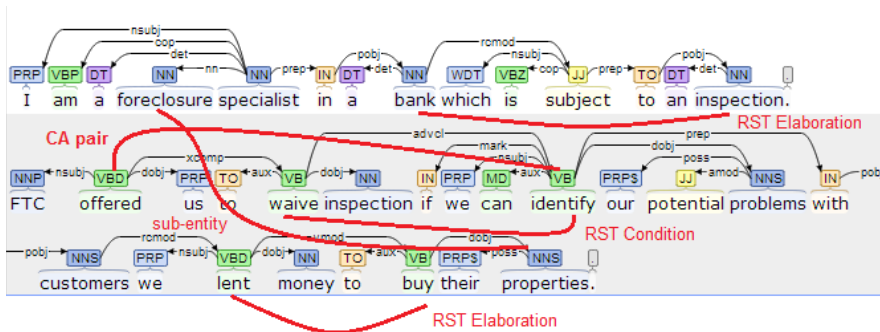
nsubj
cop
det
nn
prep
pobj
det
rcmod
nsubj
cop
prep
pobj
det
PRP VBP DT NN NN IN DT NN WDT VBZ JJ TO DT NN .
I am a foreclosure specialist in a bank which is subject to an inspection.
RST Elaboration

CA pair
advcl
mark
prep
dobj
nsubj
poss
xcomp
nsubj
dobj
aux
dobj
aux
amod
pob
NNP VBD PRP TO VB NN IN PRP MD VB PRP$ JJ NNS IN
FTC offered us to waive inspection if we can identify our potential problems with
sub-entity
RST Condition

pobj
rcmod
vmod
dobj
nsubj
dobj
aux
poss
NNS PRP VBD NN TO VB PRP$ NNS .
customers we lent money to buy their properties.
RST Elaboration